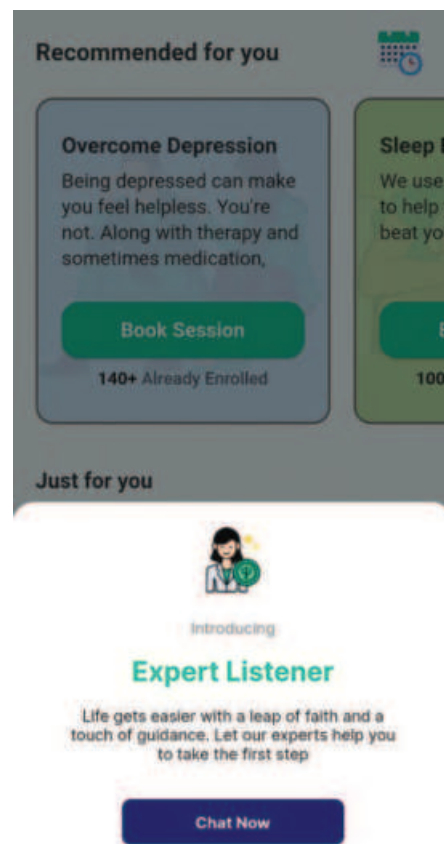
Recommended for you

Overcome Depression
Being depressed can make you feel helpless. You're not. Along with therapy and sometimes medication,

Book Session

140+ Already Enrolled

Sleep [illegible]
We use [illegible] to help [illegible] beat yo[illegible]

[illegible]

100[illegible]

Just for you

Introducing

Expert Listener

Life gets easier with a leap of faith and a touch of guidance. Let our experts help you to take the first step

Chat Now